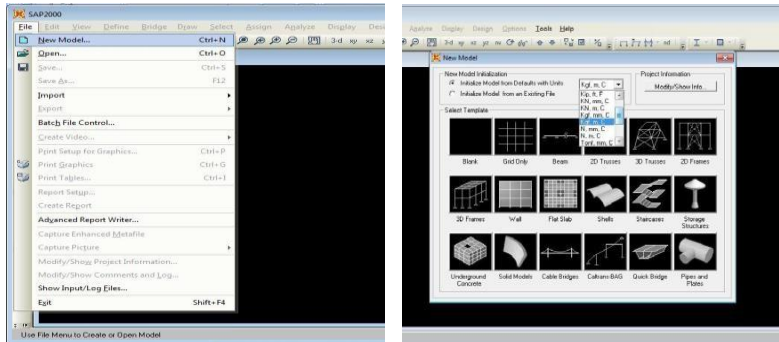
SAP2000

File Edit View Define Bridge Draw Select Assign Analyze Display Des

New Model... Ctrl+N
Open... Ctrl+O
Save... Ctrl+S
Save As... F12
Import
Export
Batch File Control...
Create Video...
Print Setup for Graphics... Ctrl+P
Print Graphics Ctrl+G
Print Tables... Ctrl+T
Report Setup...
Create Report
Advanced Report Writer...
Capture Enhanced Metafile
Capture Picture
Modify/Show Project Information...
Modify/Show Comments and Log...
Show Input/Log Files...
Exit Shift+F4

Use File Menu to Create or Open Model

Analyze Display Design Options Tools Help

New Model

New Model Initialization
Initialize Model from Defaults with Units
Initialize Model from an Existing File

Kgf, m, C
Kip, ft, F
KN, mm, C
KN, m, C
Kgf, mm, C
Kgf, m, C
N, mm, C
N, m, C
Tonf, mm, C

Project Information
Modify/Show Info...

Select Template

Blank Grid Only Beam 2D Trusses 3D Trusses 2D Frames

3D Frames Wall Flat Slab Shells Staircases Storage Structures

Underground Concrete Solid Models Cable Bridges Caltrans-BAG Quick Bridge Pipes and Plates